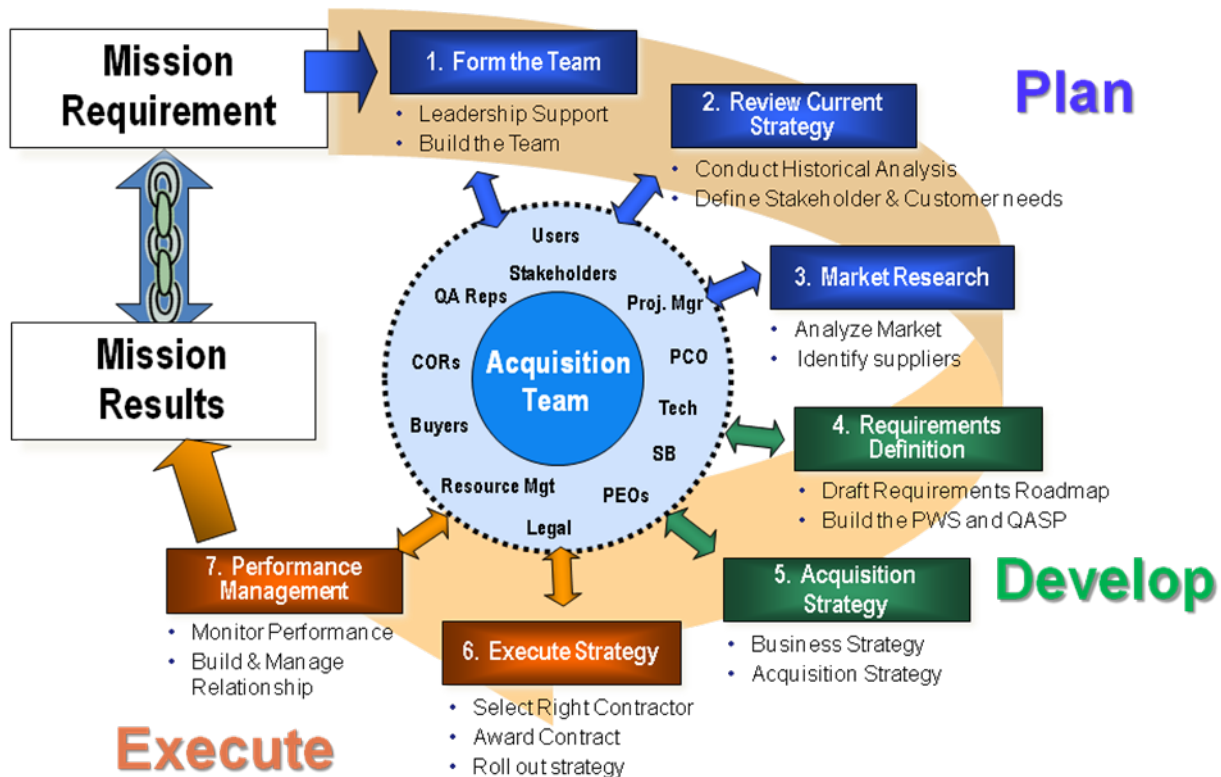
Mission Requirement

1. Form the Team
• Leadership Support
• Build the Team

2. Review Current Strategy
• Conduct Historical Analysis
• Define Stakeholder & Customer needs

Plan

Users
Stakeholders
QA Reps
Proj. Mgr
CORs
Acquisition Team
PCO
Tech
Buyers
SB
Resource Mgt
PEOs
Legal

3. Market Research
• Analyze Market
• Identify suppliers

Mission Results

4. Requirements Definition
• Draft Requirements Roadmap
• Build the PWS and QASP

Develop

5. Acquisition Strategy
• Business Strategy
• Acquisition Strategy

7. Performance Management
• Monitor Performance
• Build & Manage Relationship

6. Execute Strategy
• Select Right Contractor
• Award Contract
• Roll out strategy

Execute